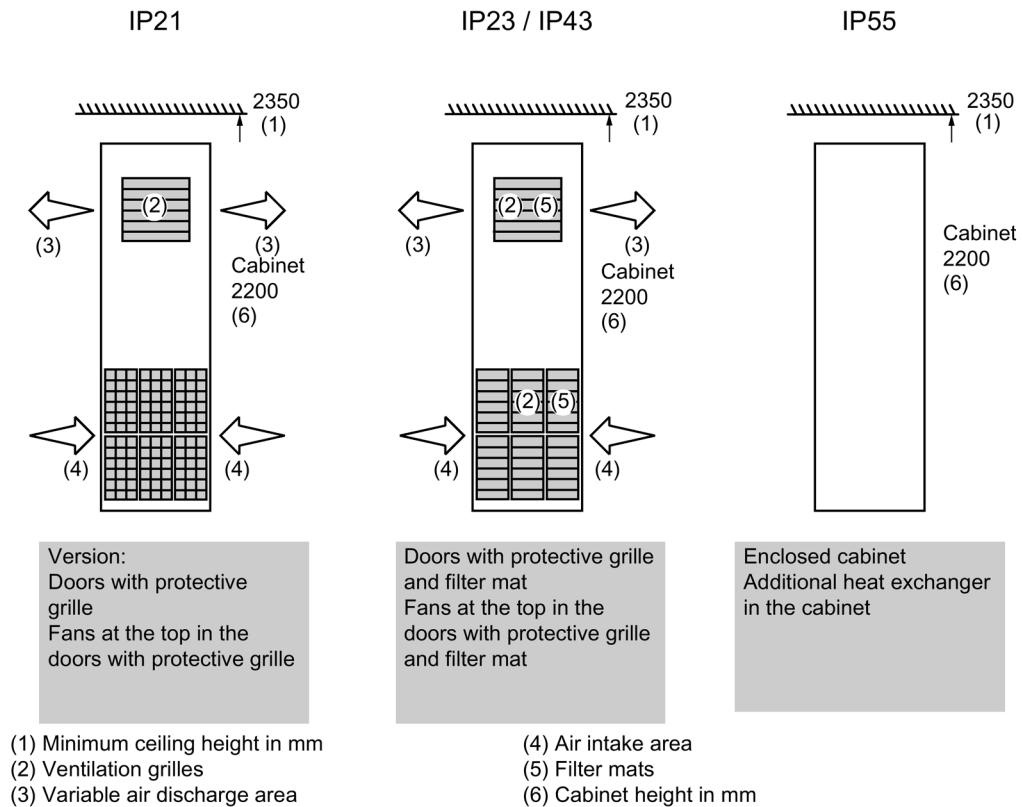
IP21

2350
(1)

(2)

(3)

(3)
Cabinet
2200
(6)

(4)

(4)

Version:
Doors with protective grille
Fans at the top in the doors with protective grille

IP23 / IP43

2350
(1)

(2) (5)

(3)

(3)
Cabinet
2200
(6)

(2) (5)

(4)

(4)

Doors with protective grille and filter mat
Fans at the top in the doors with protective grille and filter mat

IP55

2350
(1)

Cabinet
2200
(6)

Enclosed cabinet
Additional heat exchanger in the cabinet

(1) Minimum ceiling height in mm
(2) Ventilation grilles
(3) Variable air discharge area

(4) Air intake area
(5) Filter mats
(6) Cabinet height in mm